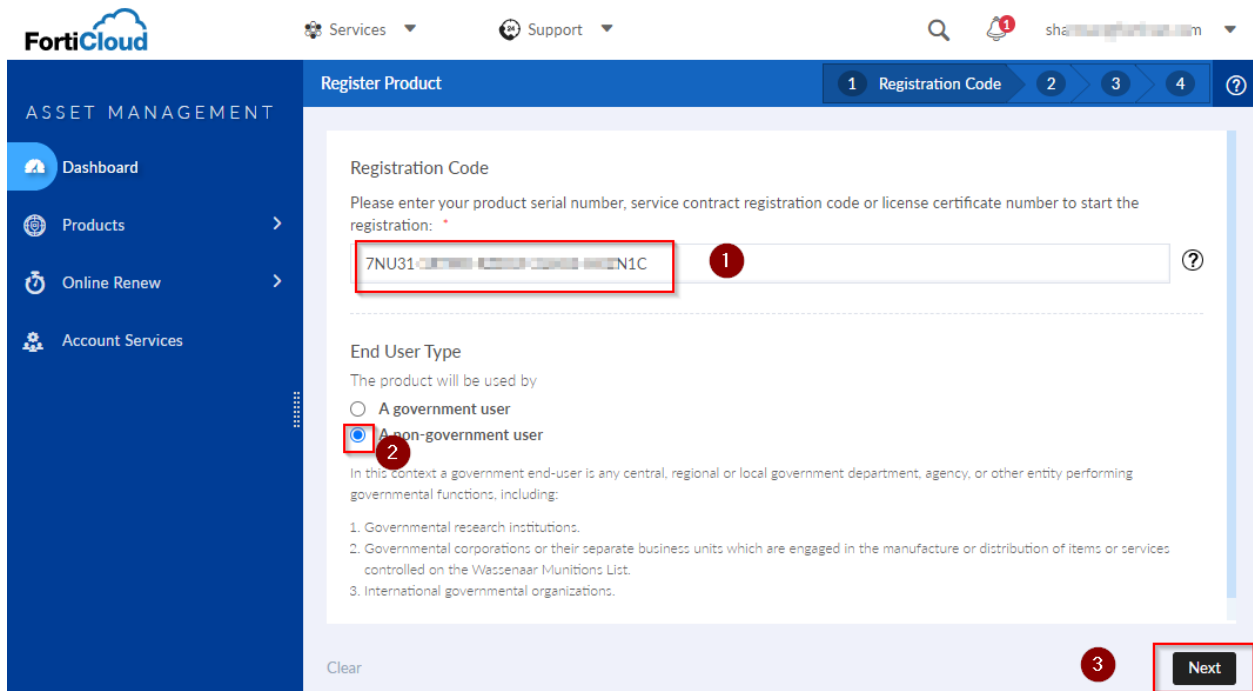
FortiCloud

Services ▼ Support ▼

1

sha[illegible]m ▼

Register Product

1 Registration Code 2 3 4

?

ASSET MANAGEMENT

Dashboard

Products

Online Renew

Account Services

Registration Code

Please enter your product serial number, service contract registration code or license certificate number to start the registration: *

7NU31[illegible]N1C

1

?

End User Type

The product will be used by

A government user

A non-government user

2

In this context a government end-user is any central, regional or local government department, agency, or other entity performing governmental functions, including:

1. Governmental research institutions.
2. Governmental corporations or their separate business units which are engaged in the manufacture or distribution of items or services controlled on the Wassenaar Munitions List.
3. International governmental organizations.

Clear

3

Next